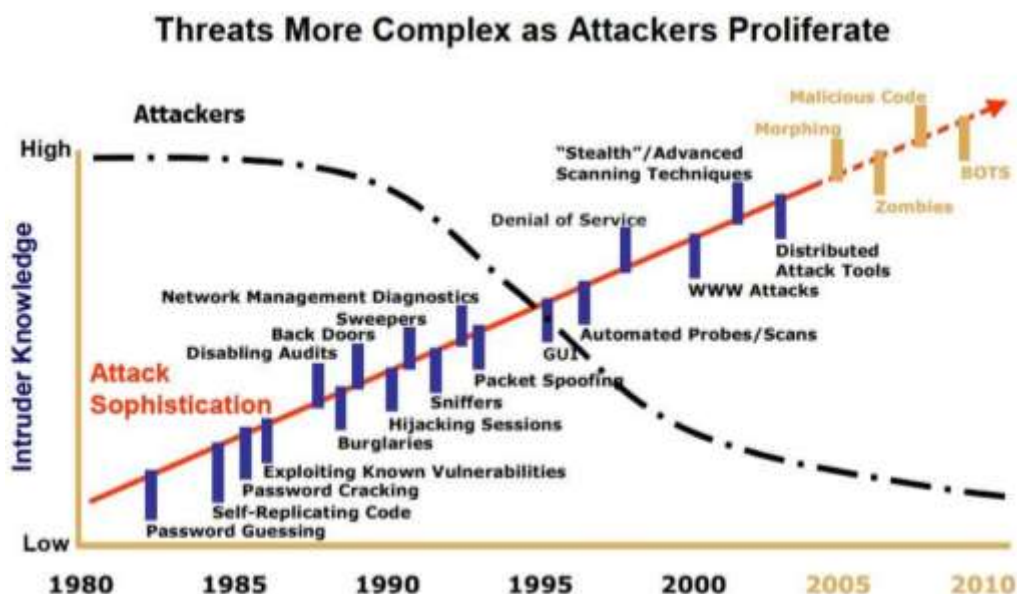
Threats More Complex as Attackers Proliferate

Attackers

High

Low

Intruder Knowledge

Attack Sophistication

Malicious Code
Morphing
BOTS
Zombies
"Stealth"/Advanced Scanning Techniques
Denial of Service
Distributed Attack Tools
WWW Attacks
Automated Probes/Scans
GUI
Network Management Diagnostics
Sweepers
Back Doors
Disabling Audits
Packet Spoofing
Sniffers
Hijacking Sessions
Burglaries
Exploiting Known Vulnerabilities
Password Cracking
Self-Replicating Code
Password Guessing

1980 1985 1990 1995 2000 2005 2010